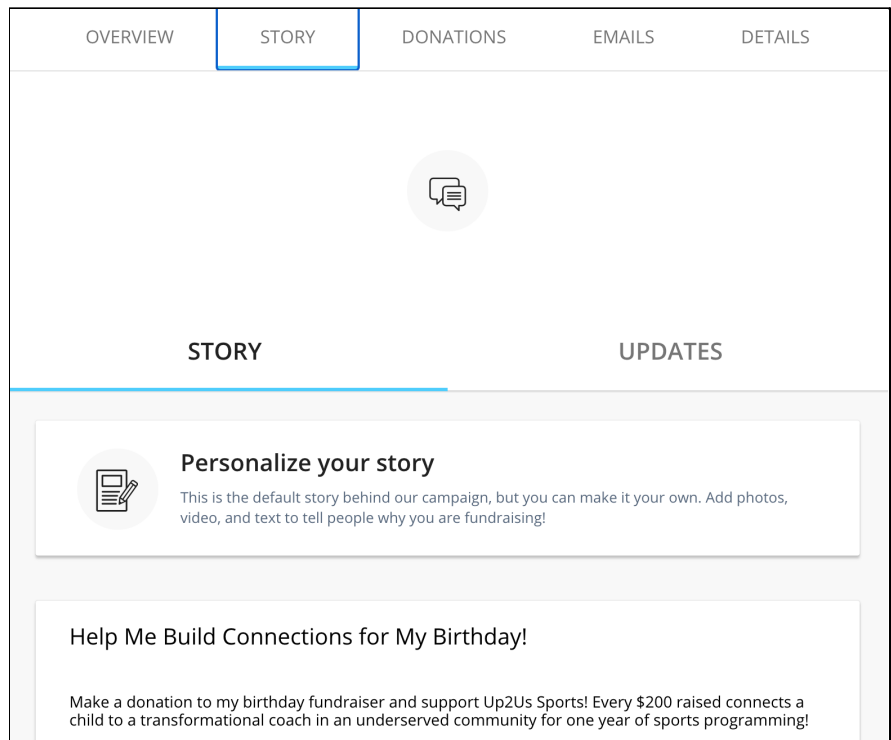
OVERVIEW STORY DONATIONS EMAILS DETAILS

STORY

UPDATES

Personalize your story

This is the default story behind our campaign, but you can make it your own. Add photos, video, and text to tell people why you are fundraising!

Help Me Build Connections for My Birthday!

Make a donation to my birthday fundraiser and support Up2Us Sports! Every $200 raised connects a child to a transformational coach in an underserved community for one year of sports programming!